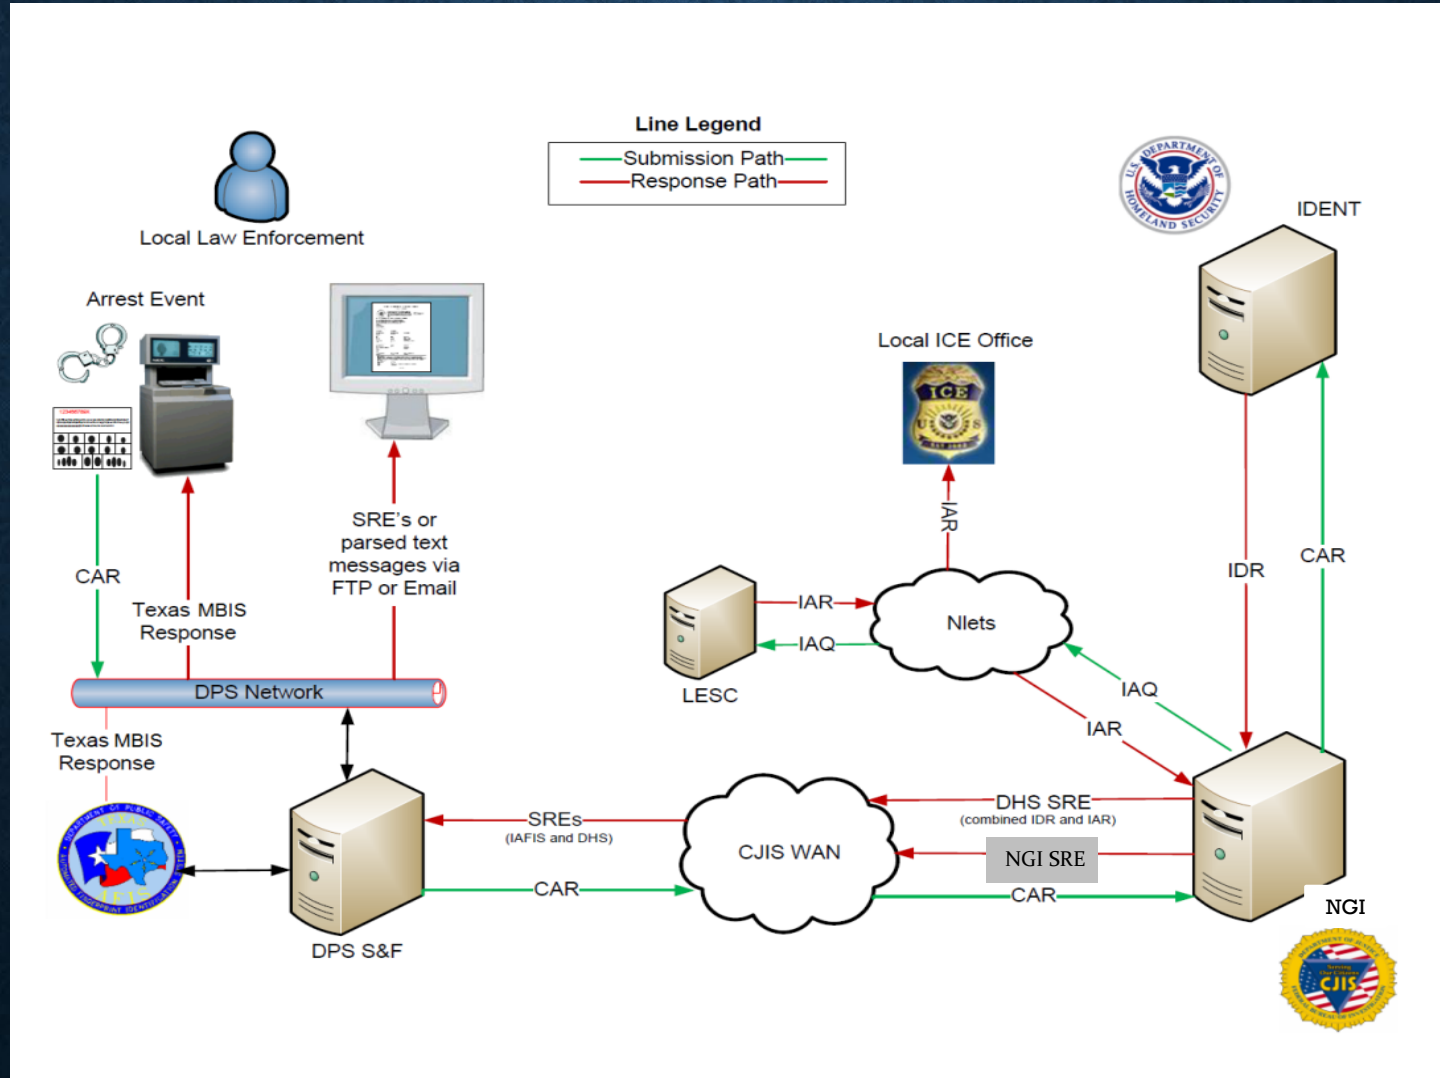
Line Legend
Submission Path
Response Path

Local Law Enforcement

U.S. DEPARTMENT OF HOMELAND SECURITY

IDENT

Arrest Event

Local ICE Office

ICE

IAR

SRE's or parsed text messages via FTP or Email

CAR

Texas MBIS Response

IAR

IAQ

Nlets

IDR

CAR

LESC

IAQ

IAR

DPS Network

Texas MBIS Response

DHS SRE
(combined IDR and IAR)

SREs
(IAFIS and DHS)

CJIS WAN

NGI SRE

CAR

CAR

DPS S&F

NGI

CJIS